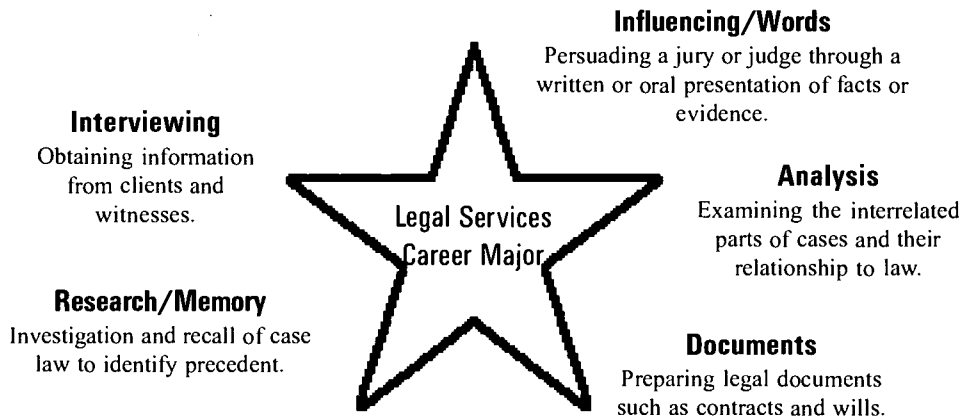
Influencing/Words
Persuading a jury or judge through a written or oral presentation of facts or evidence.

Interviewing
Obtaining information from clients and witnesses.

Legal Services Career Major

Analysis
Examining the interrelated parts of cases and their relationship to law.

Research/Memory
Investigation and recall of case law to identify precedent.

Documents
Preparing legal documents such as contracts and wills.